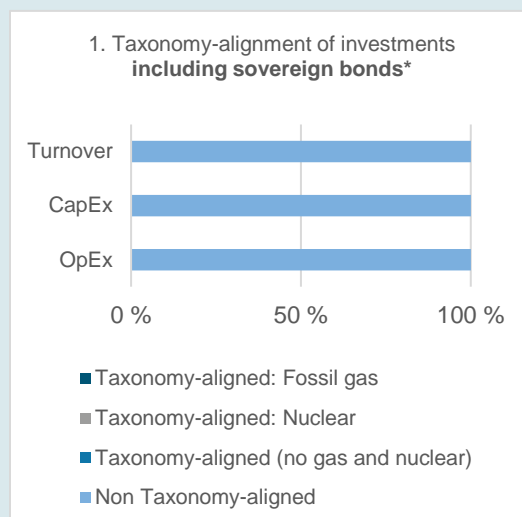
1. Taxonomy-alignment of investments **including sovereign bonds***

Turnover

CapEx

OpEx

0 %

50 %

100 %

Taxonomy-aligned: Fossil gas

Taxonomy-aligned: Nuclear

Taxonomy-aligned (no gas and nuclear)

Non Taxonomy-aligned